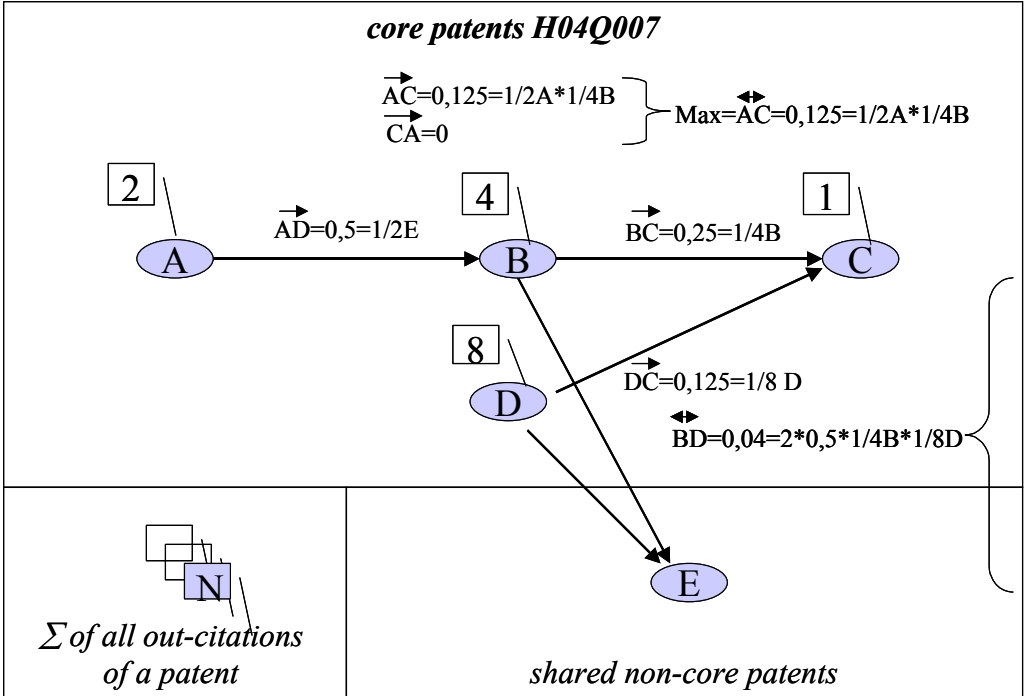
core patents H04Q007

$\overrightarrow{AC}$=0,125=1/2A*1/4B
$\overrightarrow{CA}$=0

Max=$\overleftrightarrow{AC}$=0,125=1/2A*1/4B

2

4

1

$\overrightarrow{AD}$=0,5=1/2E

$\overrightarrow{BC}$=0,25=1/4B

A

B

C

8

D

$\overrightarrow{DC}$=0,125=1/8 D

$\overleftrightarrow{BD}$=0,04=2*0,5*1/4B*1/8D

N

$\Sigma$ of all out-citations of a patent

E

shared non-core patents